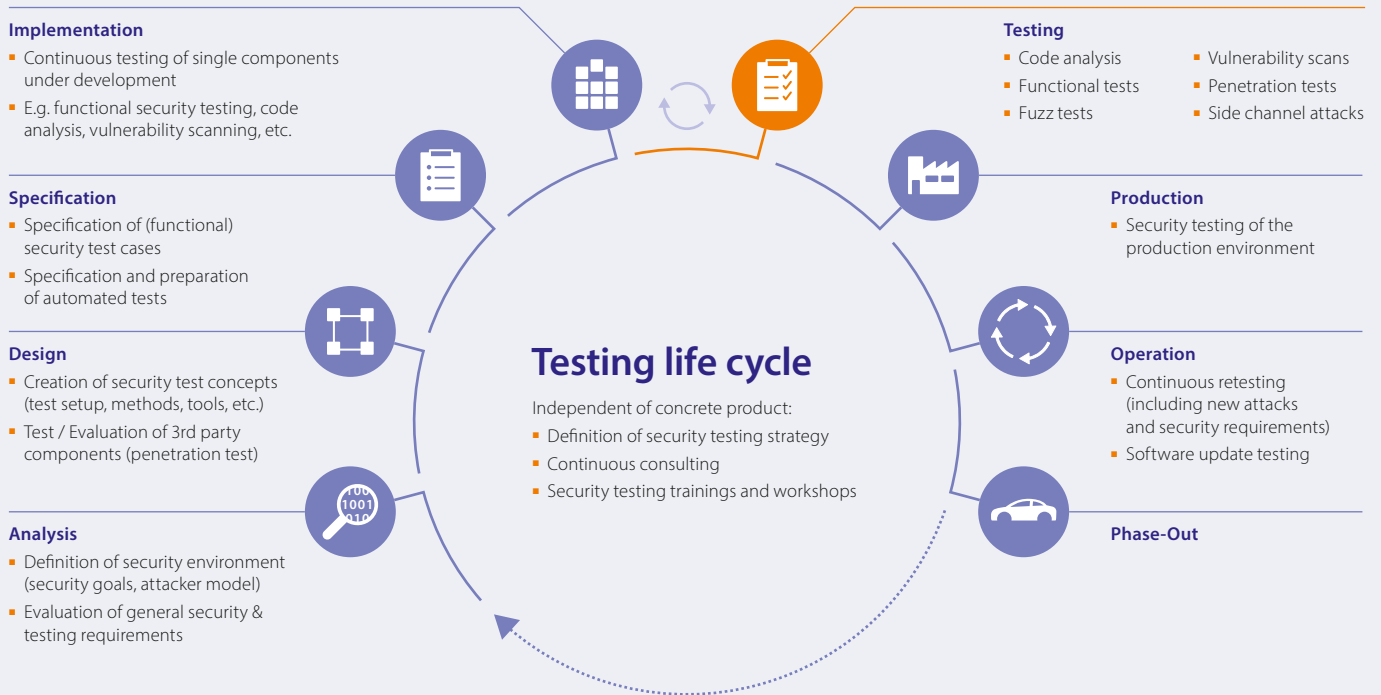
Implementation
- Continuous testing of single components under development
- E.g. functional security testing, code analysis, vulnerability scanning, etc.

Testing
- Code analysis
- Functional tests
- Fuzz tests
- Vulnerability scans
- Penetration tests
- Side channel attacks

Specification
- Specification of (functional) security test cases
- Specification and preparation of automated tests

Production
- Security testing of the production environment

Design
- Creation of security test concepts (test setup, methods, tools, etc.)
- Test / Evaluation of 3rd party components (penetration test)

Testing life cycle
Independent of concrete product:
- Definition of security testing strategy
- Continuous consulting
- Security testing trainings and workshops

Operation
- Continuous retesting (including new attacks and security requirements)
- Software update testing

100
1001
010

Analysis
- Definition of security environment (security goals, attacker model)
- Evaluation of general security & testing requirements

Phase-Out